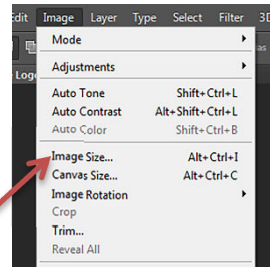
Edit Image Layer Type Select Filter 3D

Mode
Adjustments
Auto Tone Shift+Ctrl+L
Auto Contrast Alt+Shift+Ctrl+L
Auto Color Shift+Ctrl+B
Image Size... Alt+Ctrl+I
Canvas Size... Alt+Ctrl+C
Image Rotation
Crop
Trim...
Reveal All

Logo